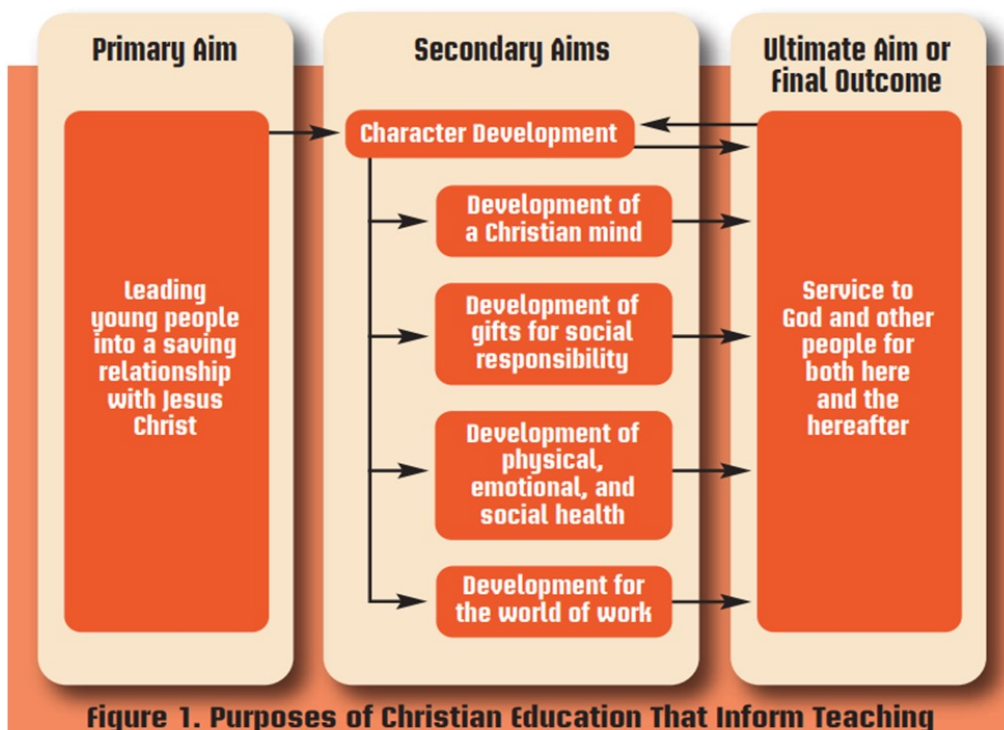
Primary Aim

Leading young people into a saving relationship with Jesus Christ

Secondary Aims

Character Development

Development of a Christian mind

Development of gifts for social responsibility

Development of physical, emotional, and social health

Development for the world of work

Ultimate Aim or Final Outcome

Service to God and other people for both here and the hereafter

Figure 1. Purposes of Christian Education That Inform Teaching